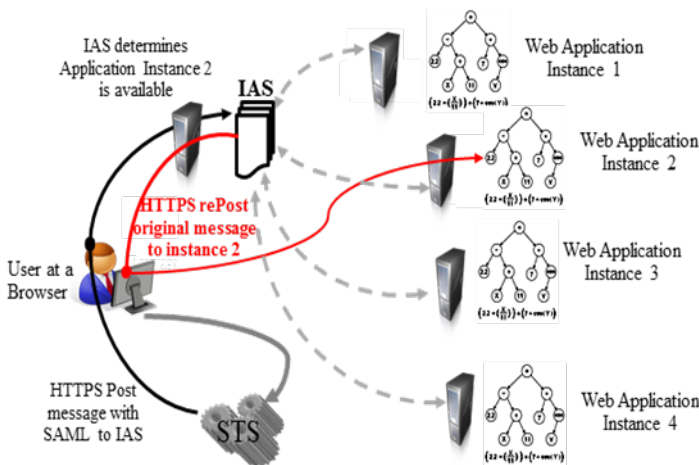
IAS determines Application Instance 2 is available

IAS

Web Application Instance 1

Web Application Instance 2

HTTPS rePost original message to instance 2

User at a Browser

Web Application Instance 3

HTTPS Post message with SAML to IAS

STS

Web Application Instance 4